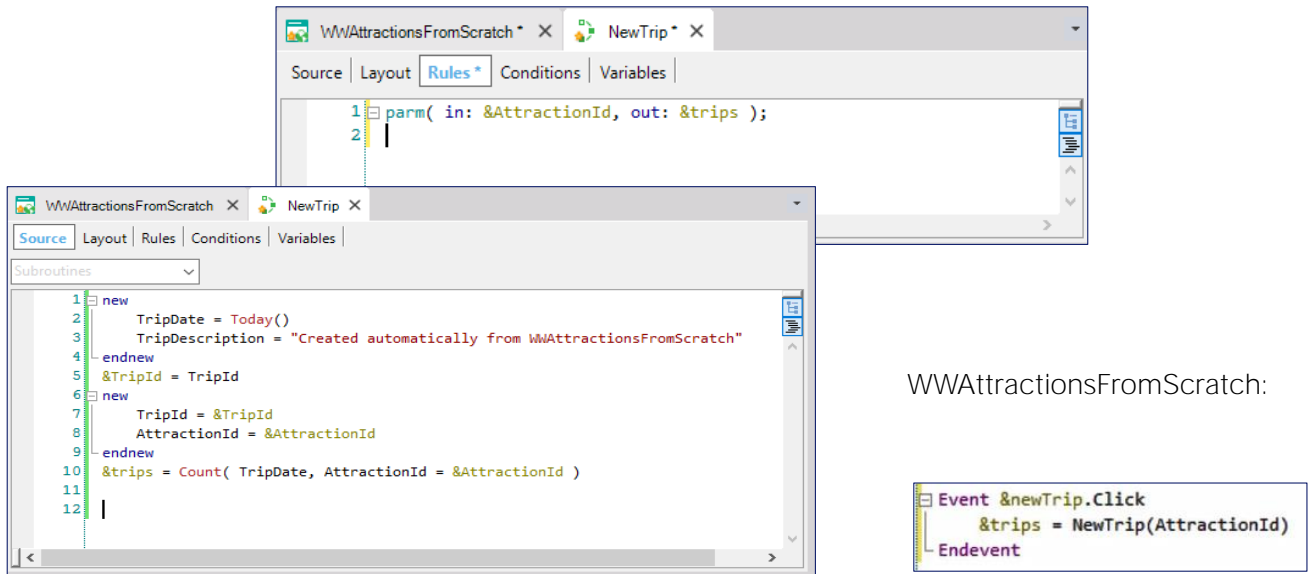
WWAttractionsFromScratch * NewTrip *

Source | Layout | Rules * | Conditions | Variables

1 parm( in: &AttractionId, out: &trips );
2

WWAttractionsFromScratch NewTrip

Source | Layout | Rules | Conditions | Variables

Subroutines

1 new
2 TripDate = Today()
3 TripDescription = "Created automatically from WWAttractionsFromScratch"
4 endnew
5 &TripId = TripId
6 new
7 TripId = &TripId
8 AttractionId = &AttractionId
9 endnew
10 &trips = Count( TripDate, AttractionId = &AttractionId )
11
12

WWAttractionsFromScratch:

Event &newTrip.Click
&trips = NewTrip(AttractionId)
Endevent